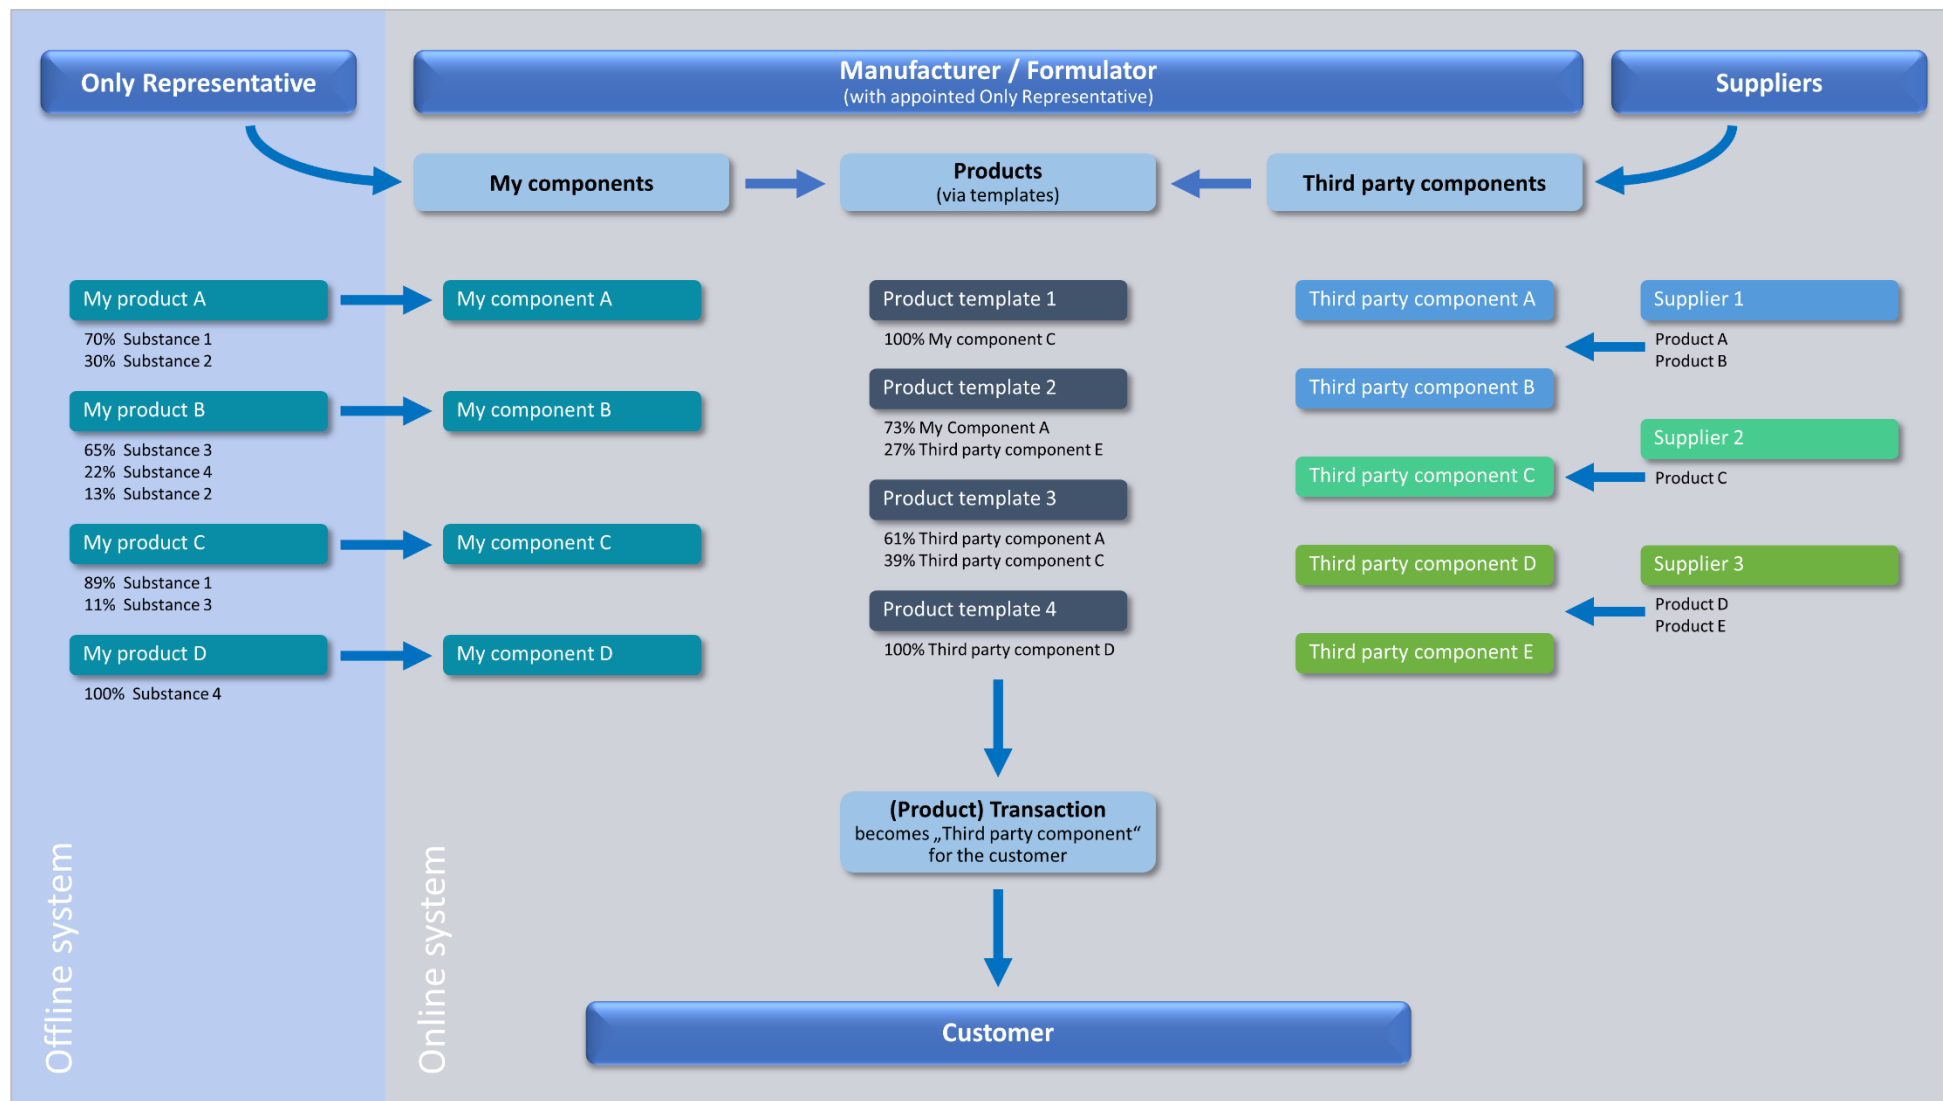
Only Representative

Manufacturer / Formulator
(with appointed Only Representative)

Suppliers

My components

Products
(via templates)

Third party components

My product A
70% Substance 1
30% Substance 2

My product B
65% Substance 3
22% Substance 4
13% Substance 2

My product C
89% Substance 1
11% Substance 3

My product D
100% Substance 4

My component A

My component B

My component C

My component D

Product template 1
100% My component C

Product template 2
73% My Component A
27% Third party component E

Product template 3
61% Third party component A
39% Third party component C

Product template 4
100% Third party component D

Third party component A

Third party component B

Third party component C

Third party component D

Third party component E

Supplier 1
Product A
Product B

Supplier 2
Product C

Supplier 3
Product D
Product E

(Product) Transaction
becomes „Third party component“ for the customer

Customer

Offline system

Online system